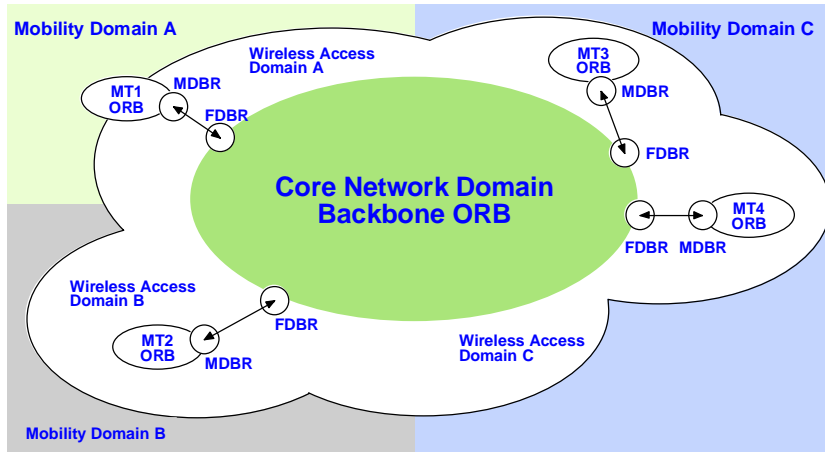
Mobility Domain A

Mobility Domain C

Wireless Access Domain A

MT1 ORB

MDBR

FDBR

MT3 ORB

MDBR

FDBR

Core Network Domain Backbone ORB

MT4 ORB

FDBR

MDBR

Wireless Access Domain B

FDBR

MT2 ORB

MDBR

Wireless Access Domain C

Mobility Domain B